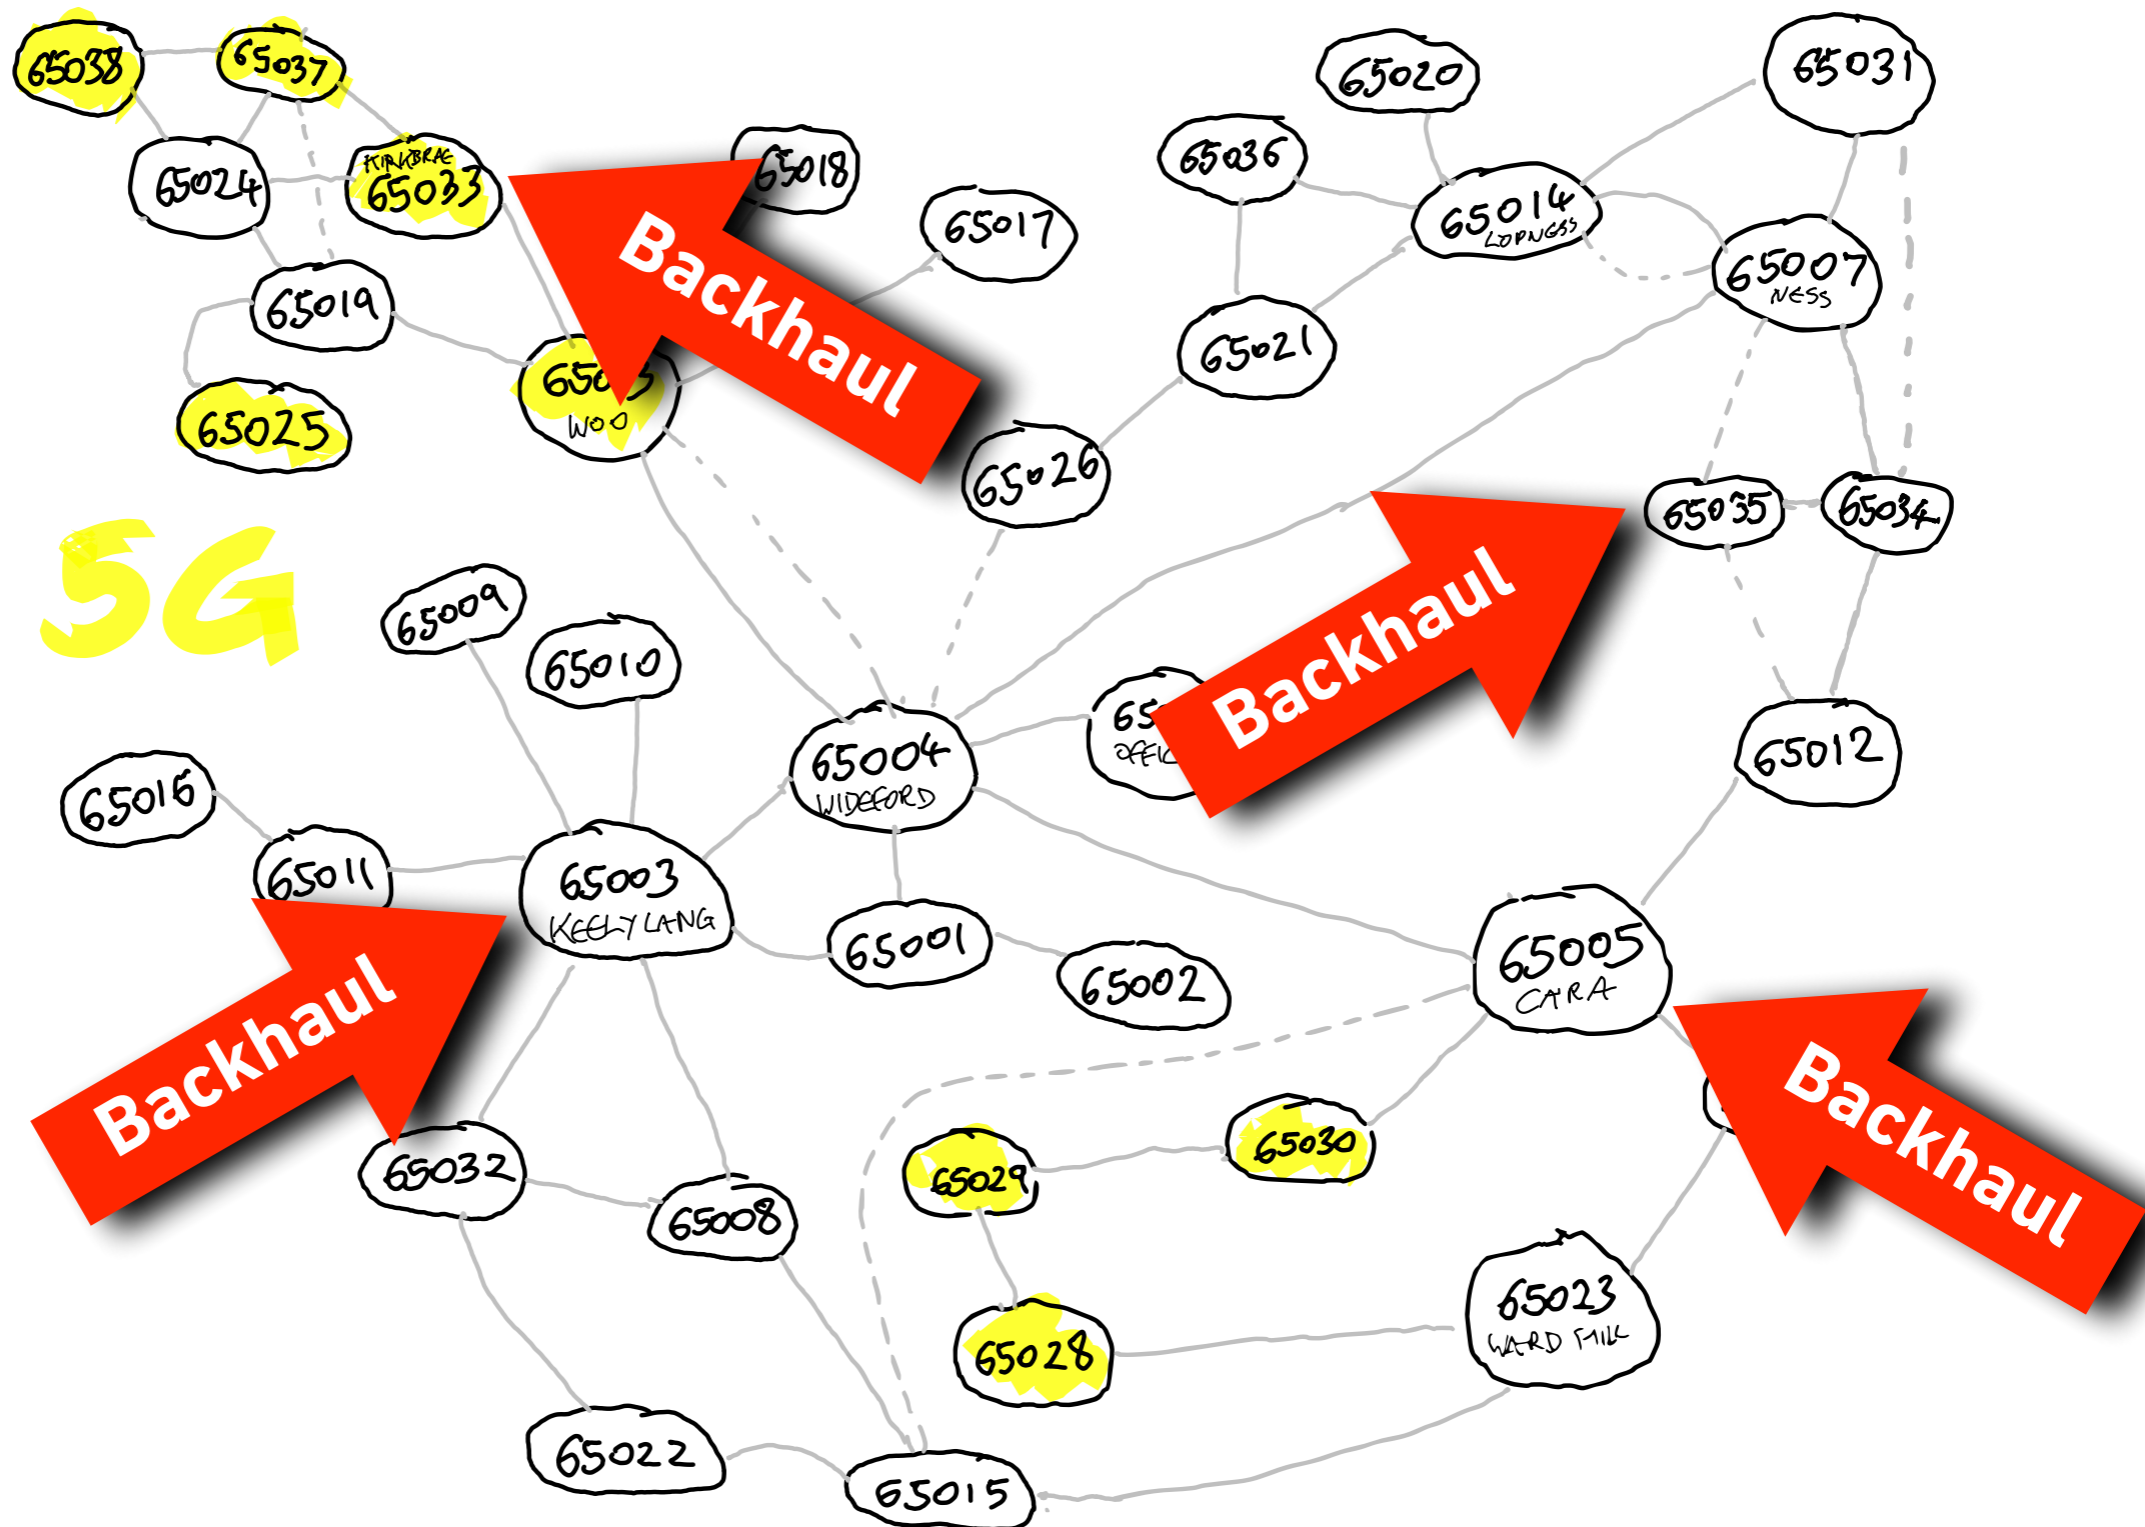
65038
65037
65024
FIRTH BRAE
65033
65018
65017
65020
65031
65036
65014
LOPNESS
65007
NESS
65019
65025
65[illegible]
WOO
Backhaul
65021
65026
65035
65034
5G
65009
65010
65004
WIDEFORD
65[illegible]
OFFI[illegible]
Backhaul
65012
65016
65011
65003
KEELY LANG
65001
65002
65005
CARA
Backhaul
65032
65008
65029
65030
Backhaul
65028
65023
WARD HILL
65022
65015